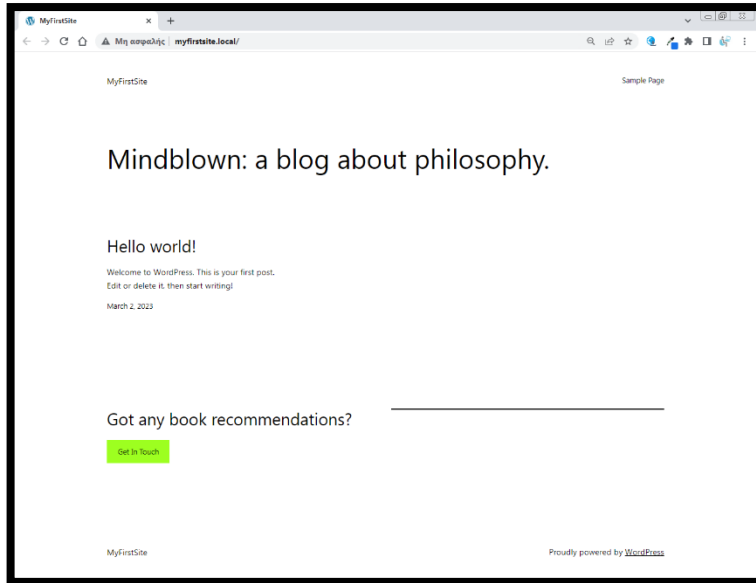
MyFirstSite ×

Μη ασφαλής | myfirstsite.local/

MyFirstSite

Sample Page

Mindblown: a blog about philosophy.

Hello world!

Welcome to WordPress. This is your first post. Edit or delete it, then start writing!

March 2, 2023

Got any book recommendations?

Get In Touch

MyFirstSite

Proudly powered by WordPress